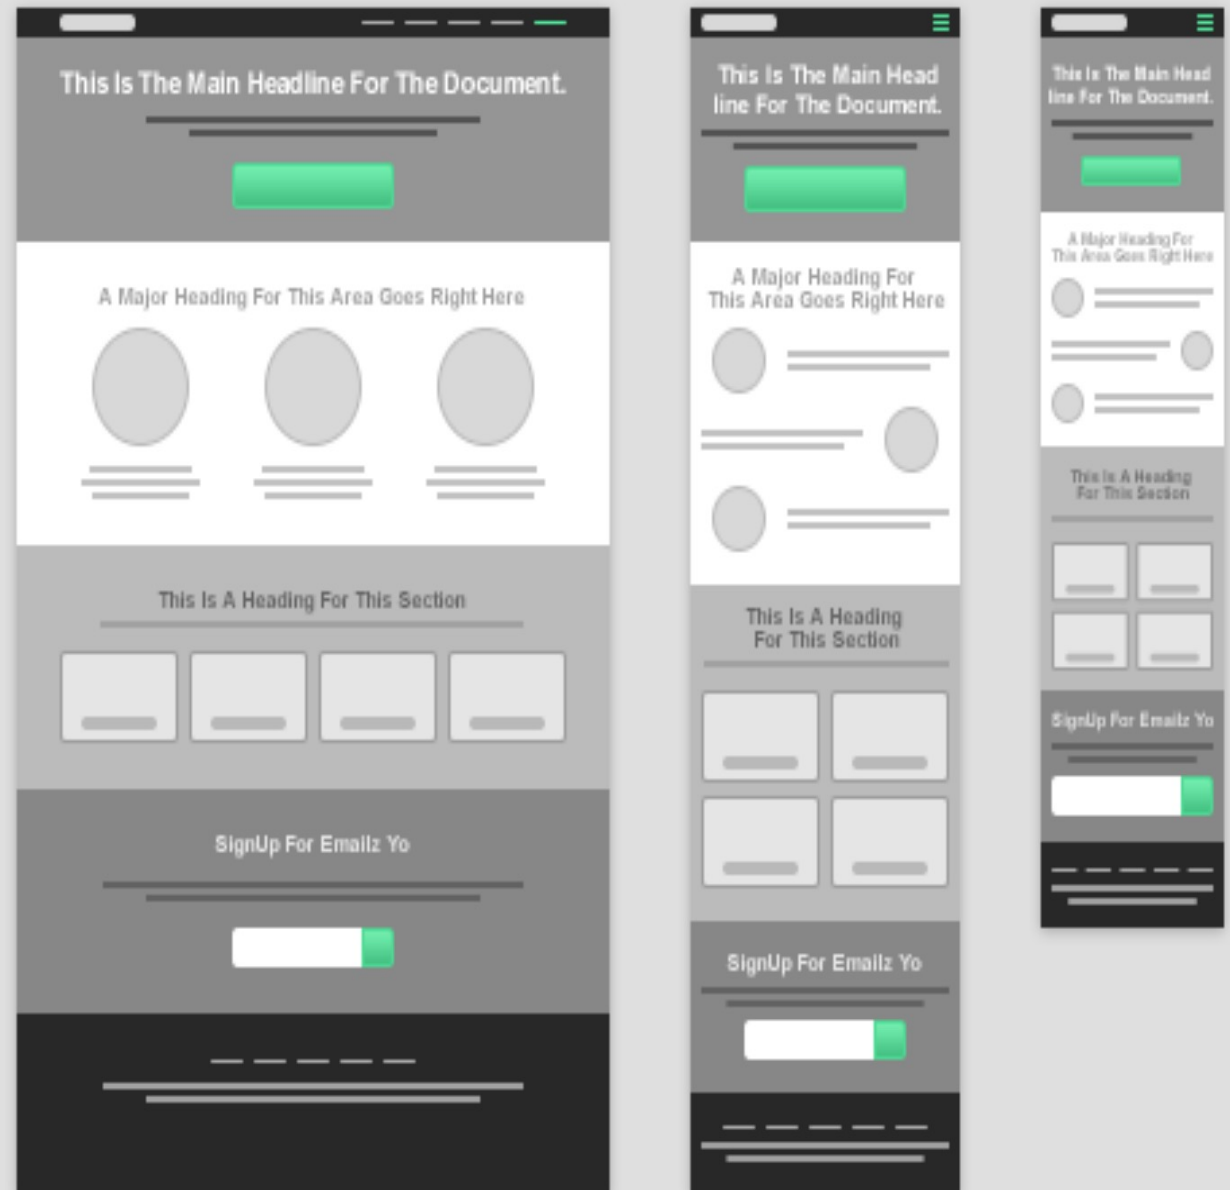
This Is The Main Headline For The Document.

A Major Heading For This Area Goes Right Here

This Is A Heading For This Section

SignUp For Emailz Yo

This Is The Main Head line For The Document.

A Major Heading For This Area Goes Right Here

This Is A Heading For This Section

SignUp For Emailz Yo

This Is The Main Head line For The Document.

A Major Heading For This Area Goes Right Here

This Is A Heading For This Section

SignUp For Emailz Yo